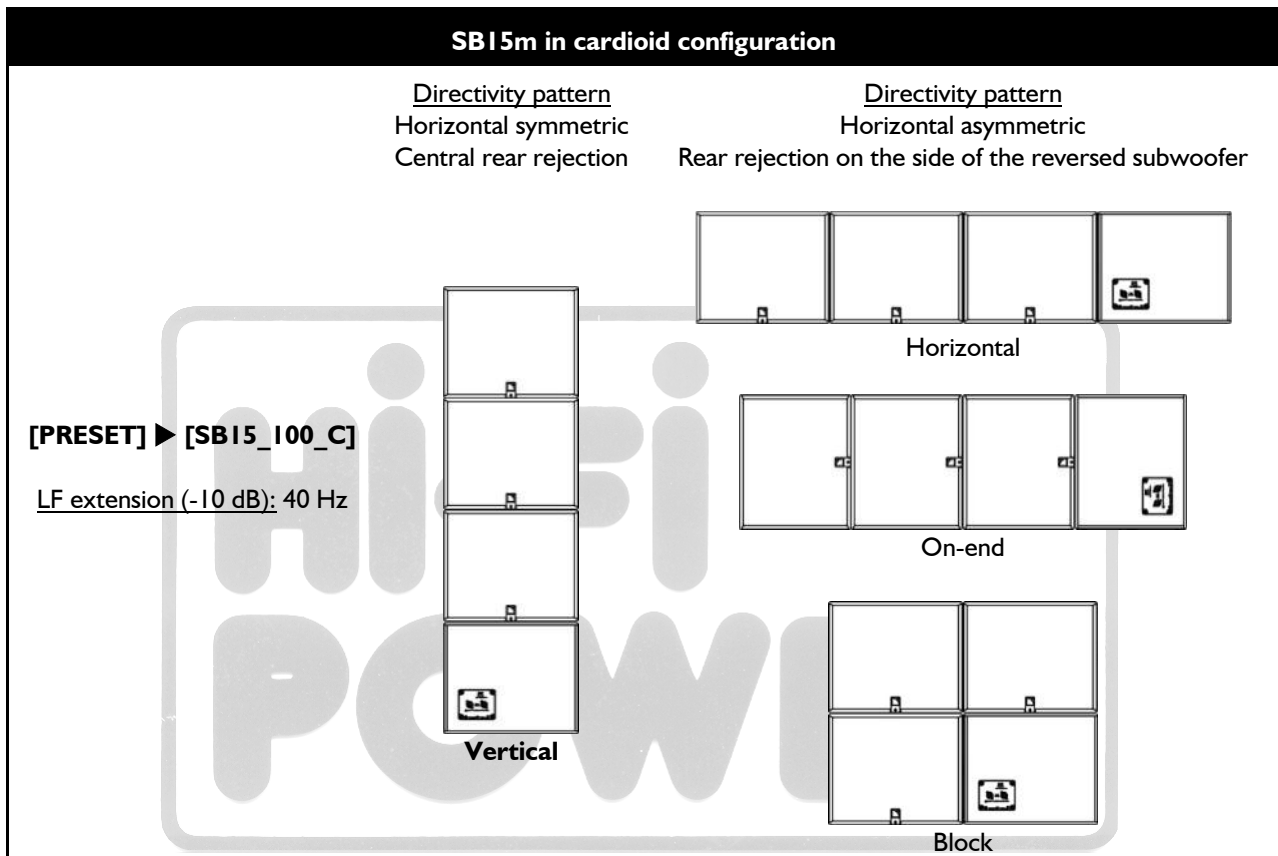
SB15m in cardioid configuration

Directivity pattern
Horizontal symmetric
Central rear rejection

Directivity pattern
Horizontal asymmetric
Rear rejection on the side of the reversed subwoofer

[PRESET] ▶ [SB15_100_C]

LF extension (-10 dB): 40 Hz

Horizontal

On-end

Vertical

Block

HiFi POW